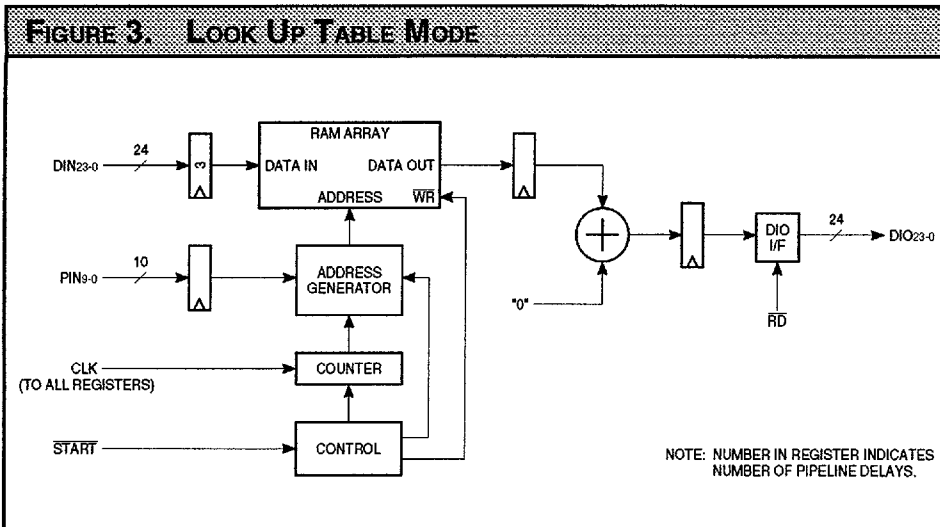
FIGURE 3. LOOK UP TABLE MODE

$DIN_{23-0}$
24
3
RAM ARRAY
DATA IN
DATA OUT
ADDRESS
$\overline{WR}$
$PIN_{9-0}$
10
ADDRESS GENERATOR
CLK
(TO ALL REGISTERS)
COUNTER
$\overline{START}$
CONTROL
"0"
DIO I/F
24
$DIO_{23-0}$
$\overline{RD}$

NOTE: NUMBER IN REGISTER INDICATES NUMBER OF PIPELINE DELAYS.